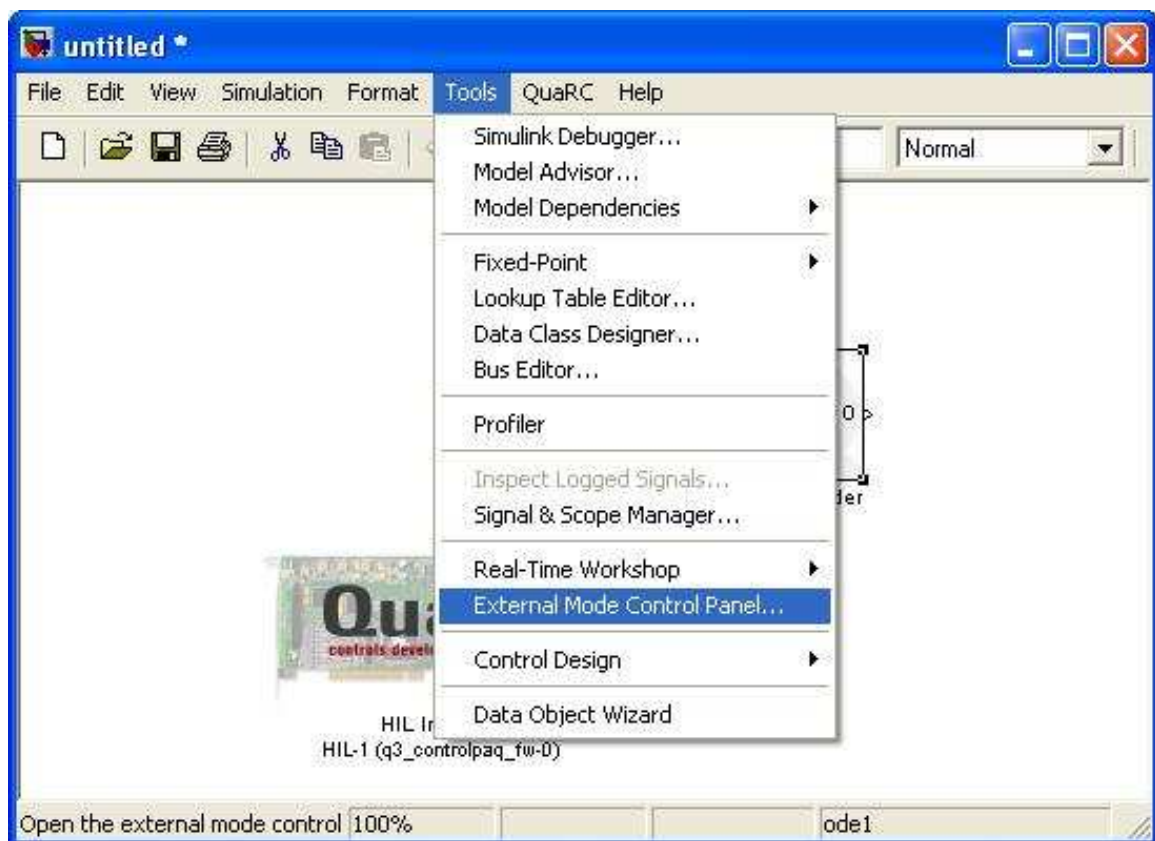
untitled *

File Edit View Simulation Format Tools QuaRC Help

Normal

Simulink Debugger...
Model Advisor...
Model Dependencies

Fixed-Point
Lookup Table Editor...
Data Class Designer...
Bus Editor...

Profiler

Inspect Logged Signals...
Signal & Scope Manager...

Real-Time Workshop
External Mode Control Panel...

Control Design

Data Object Wizard

0

der

Qu

controls devel

HIL In
HIL-1 (q3_controlpaq_fw-0)

Open the external mode control 100%

ode1